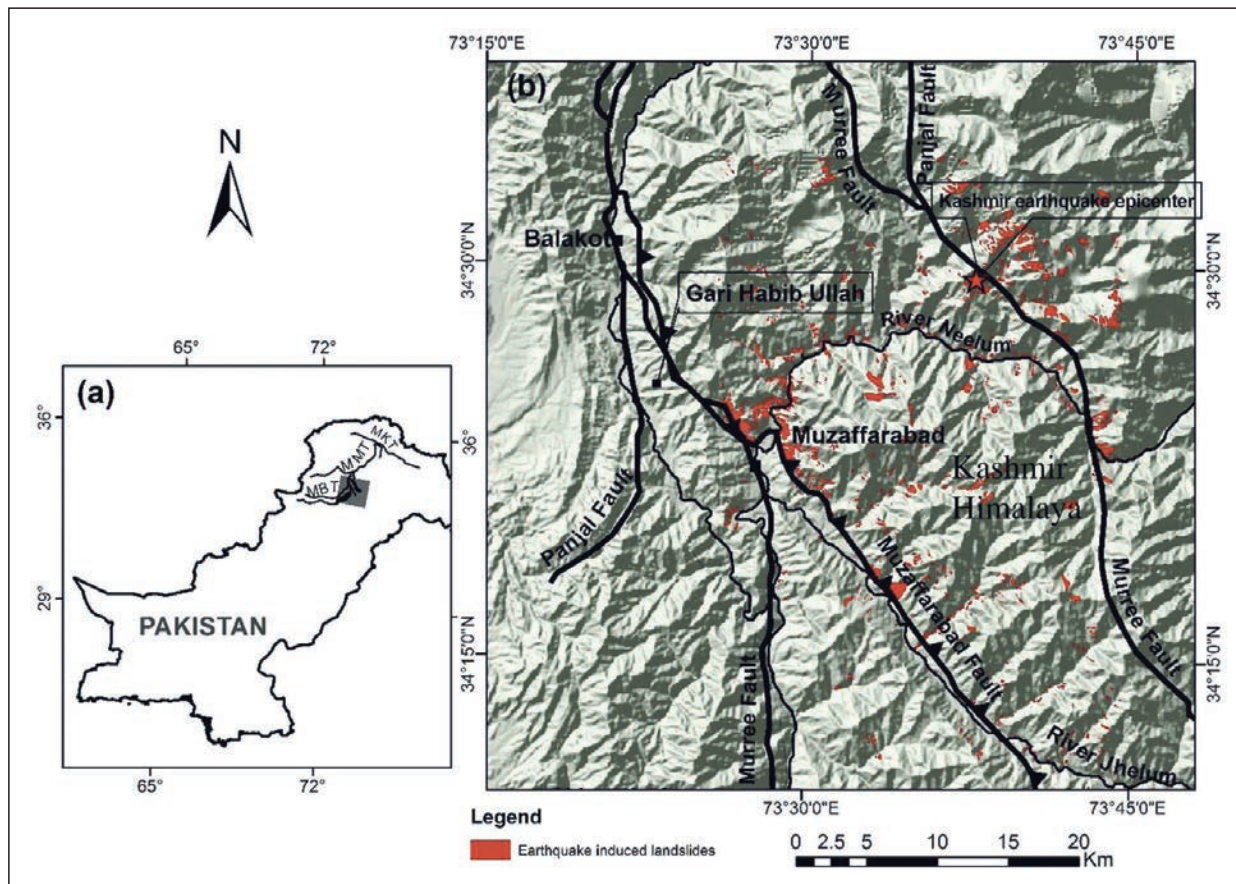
N

(a)

65°

72°

36°

36°

29°

29°

MKT

MMT

MBT

PAKISTAN

65°

72°

73°15'0"E

73°30'0"E

73°45'0"E

(b)

Murree Fault

Panjal Fault

Kashmir earthquake epicenter

Balakot

34°30'0"N

34°30'0"N

Gari Habib Ullah

River Neelum

Muzaffarabad

Kashmir Himalaya

Panjal Fault

Muzaffarabad Fault

Murree Fault

34°15'0"N

34°15'0"N

Murree Fault

River Jhelum

73°30'0"E

73°45'0"E

Legend

Earthquake induced landslides

0 2.5 5 10 15 20 Km